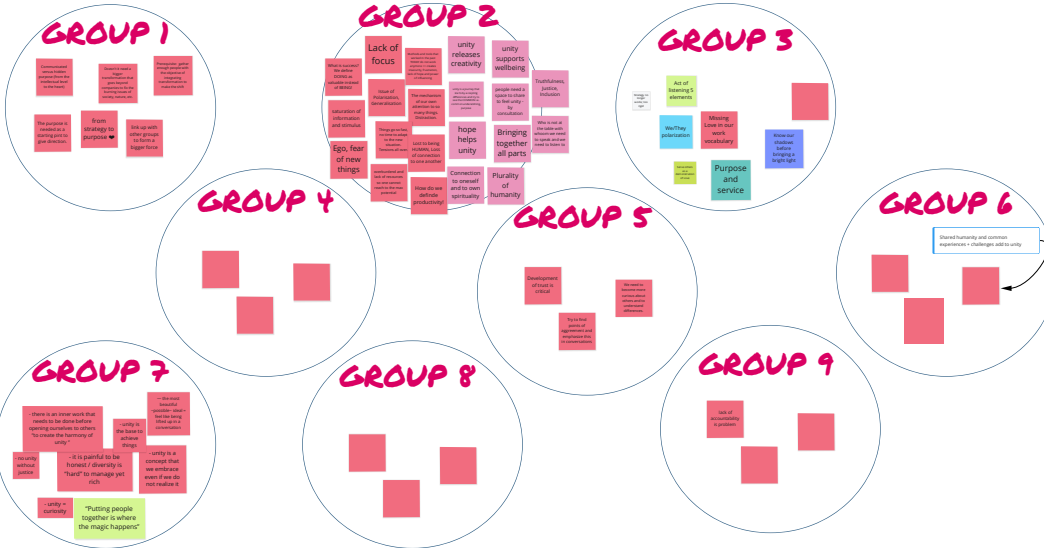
GROUP 1

Connectedness versus hidden process (from the intellectual level to the heart).

Good first need a bigger transformation that goes beyond competences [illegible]

Transpurpose - gather through people with the objective of integrating transformation to make the shift

The purpose is needed as a starting pint to give direction.

from strategy to purpose ❤

link up with other groups to form a bigger force

GROUP 2

What is success? We believe unities as valuable in planet of BEING!

Lack of focus

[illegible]

unity releases creativity

unity supports wellbeing

Issue of Polarization, Generalization

saturation of information and stimulus

The mechanism of our own attention to so many things. Distraction

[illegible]

people need a space to chair to feel unity by consultation

Truthfulness, justice, inclusion

Things go so fast, no time to adapt to the new situation. Tensions all over

Lost to being HUMAN, Loss of connection to one another

hope helps unity

Bringing together all parts

Who is not at the table with whom we need to speak and we need to listen to

Ego, fear of new things

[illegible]

How do we definde productivity?

Connection to oneself and to own spirituality

Plurality of humanity

GROUP 3

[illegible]

Act of listening 5 elements

We/They polarization

Missing Love in our work vocabulary

Know our shadows before bringing a bright light

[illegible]

Purpose and service

GROUP 4

GROUP 5

Development of trust is critical

We need to become more curious about others and to understand differences.

Try to find points of agreement and emphasize this in conversations

GROUP 6

Shared humanity and common experiences + challenges add to unity

GROUP 7

- there is an inner work that needs to be done before opening ourselves to others "to create the harmony of unity."

- unity is the base to achieve things

"the most beautiful quotable - ideas - feel like being lifted up in a conversation"

- no unity without justice

- it is painful to be honest / diversity is "hard" to manage yet rich

- unity is a concept that we embrace even if we do not realize it

- unity = curiosity

"Putting people together is where the magic happens"

GROUP 8

GROUP 9

lack of accountability is problem